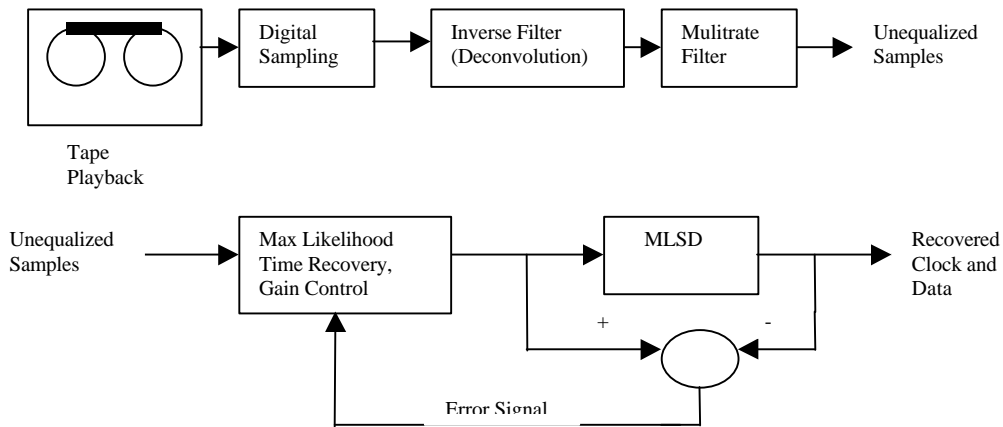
Digital Sampling

Inverse Filter (Deconvolution)

Mulitrate Filter

Unequalized Samples

Tape Playback

Unequalized Samples

Max Likelihood Time Recovery, Gain Control

MLSD

Recovered Clock and Data

+

-

Error Signal